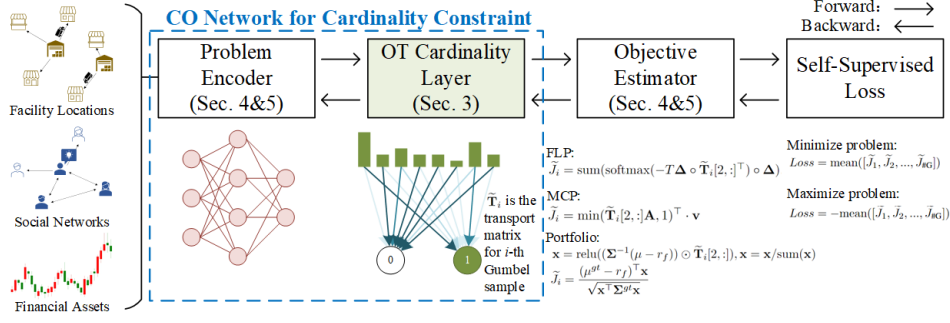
Forward: $\longrightarrow$
Backward: $\longleftarrow$

CO Network for Cardinality Constraint

Facility Locations

Social Networks

Financial Assets

Problem Encoder (Sec. 4&5)

OT Cardinality Layer (Sec. 3)

Objective Estimator (Sec. 4&5)

Self-Supervised Loss

$\widetilde{\mathbf{T}}_i$ is the transport matrix for $i$-th Gumbel sample

0

1

FLP:
$\widetilde{J}_i = \text{sum}(\text{softmax}(-T\mathbf{\Delta} \circ \widetilde{\mathbf{T}}_i[2,:]^\top) \circ \mathbf{\Delta})$

MCP:
$\widetilde{J}_i = \min(\widetilde{\mathbf{T}}_i[2,:]\mathbf{A}, 1)^\top \cdot \mathbf{v}$

Portfolio:
$\mathbf{x} = \text{relu}((\mathbf{\Sigma}^{-1}(\mu - r_f)) \odot \widetilde{\mathbf{T}}_i[2,:]), \mathbf{x} = \mathbf{x}/\text{sum}(\mathbf{x})$
$\widetilde{J}_i = \frac{(\mu^{gt} - r_f)^\top \mathbf{x}}{\sqrt{\mathbf{x}^\top \mathbf{\Sigma}^{gt} \mathbf{x}}}$

Minimize problem:
$Loss = \text{mean}([\widetilde{J}_1, \widetilde{J}_2, ..., \widetilde{J}_{\#G}])$

Maximize problem:
$Loss = -\text{mean}([\widetilde{J}_1, \widetilde{J}_2, ..., \widetilde{J}_{\#G}])$